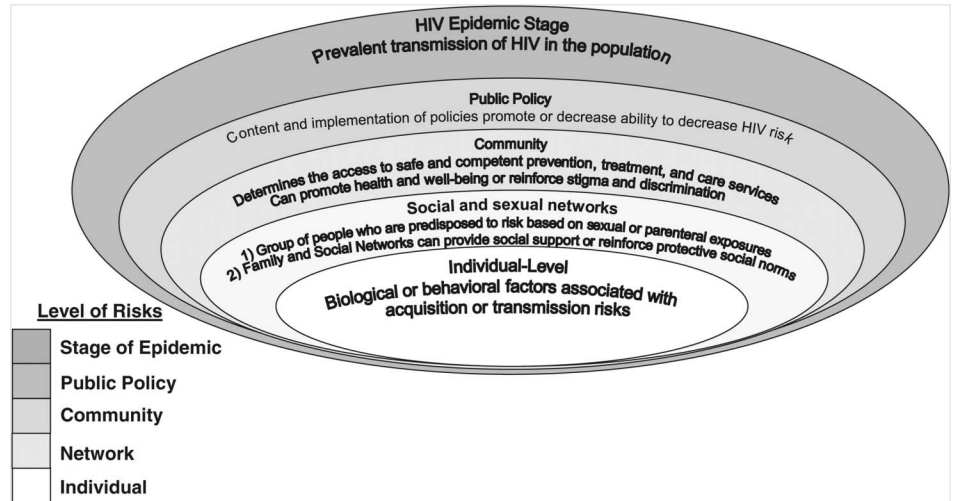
HIV Epidemic Stage
Prevalent transmission of HIV in the population

Public Policy
Content and implementation of policies promote or decrease ability to decrease HIV risk

Community
Determines the access to safe and competent prevention, treatment, and care services
Can promote health and well-being or reinforce stigma and discrimination

Social and sexual networks
1) Group of people who are predisposed to risk based on sexual or parenteral exposures
2) Family and Social Networks can provide social support or reinforce protective social norms

Individual-Level
Biological or behavioral factors associated with acquisition or transmission risks

Level of Risks
Stage of Epidemic
Public Policy
Community
Network
Individual